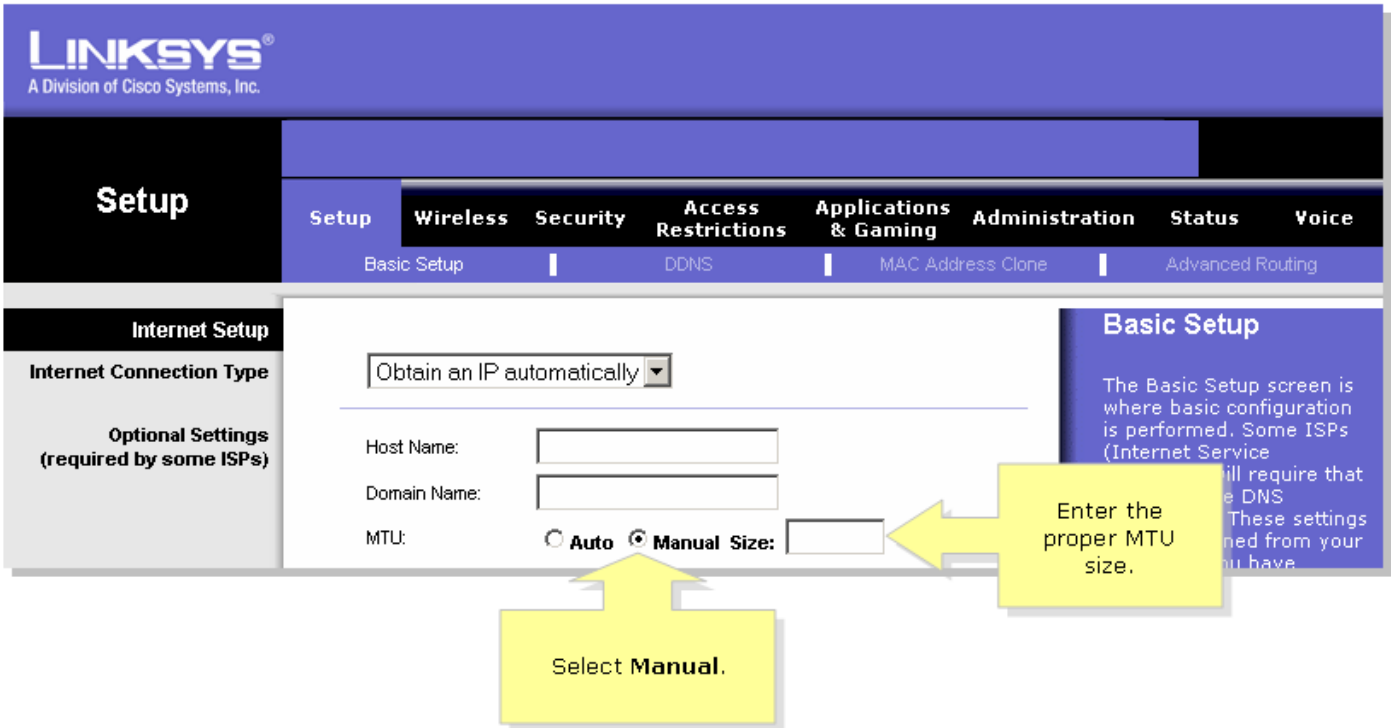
LINKSYS®
A Division of Cisco Systems, Inc.

Setup

Setup | Wireless | Security | Access Restrictions | Applications & Gaming | Administration | Status | Voice

Basic Setup | DDNS | MAC Address Clone | Advanced Routing

Internet Setup

Internet Connection Type

Obtain an IP automatically

Optional Settings (required by some ISPs)

Host Name:

Domain Name:

MTU: Auto Manual Size:

Basic Setup

The Basic Setup screen is where basic configuration is performed. Some ISPs (Internet Service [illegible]ill require that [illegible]e DNS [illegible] These settings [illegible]ned from your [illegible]u have

Enter the proper MTU size.

Select Manual.